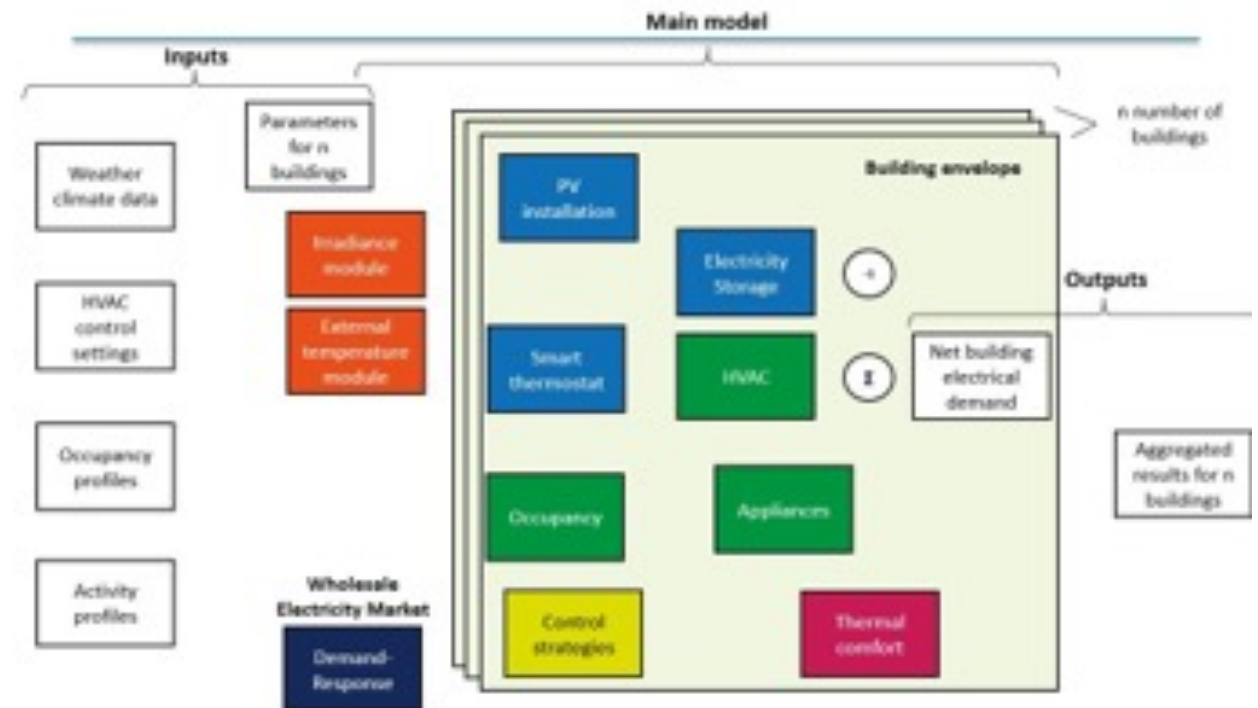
Main model

Inputs

Parameters for n buildings

n number of buildings

Building envelope

Weather climate data

PV installation

Irradiance module

Electricity Storage

+

Outputs

HVAC control settings

External temperature module

Smart thermostat

HVAC

Σ

Net building electrical demand

Occupancy profiles

Aggregated results for n buildings

Occupancy

Appliances

Activity profiles

Wholesale Electricity Market

Demand-Response

Control strategies

Thermal comfort